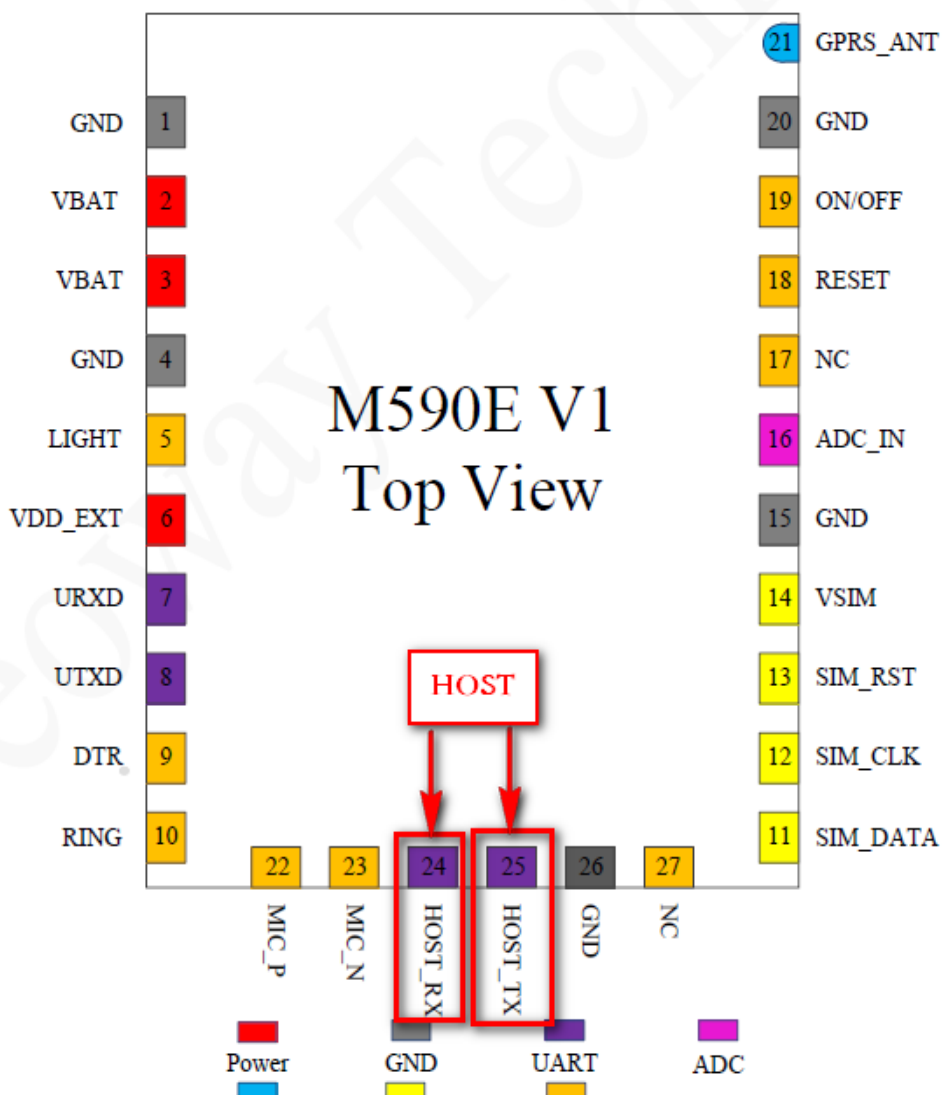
21 GPRS_ANT

GND 1
VBAT 2
VBAT 3
GND 4
LIGHT 5
VDD_EXT 6
URXD 7
UTXD 8
DTR 9
RING 10

20 GND
19 ON/OFF
18 RESET
17 NC
16 ADC_IN
15 GND
14 VSIM
13 SIM_RST
12 SIM_CLK
11 SIM_DATA

M590E V1
Top View

HOST

22 MIC_P
23 MIC_N
24 HOST_RX
25 HOST_TX
26 GND
27 NC

Power
GND
UART
ADC